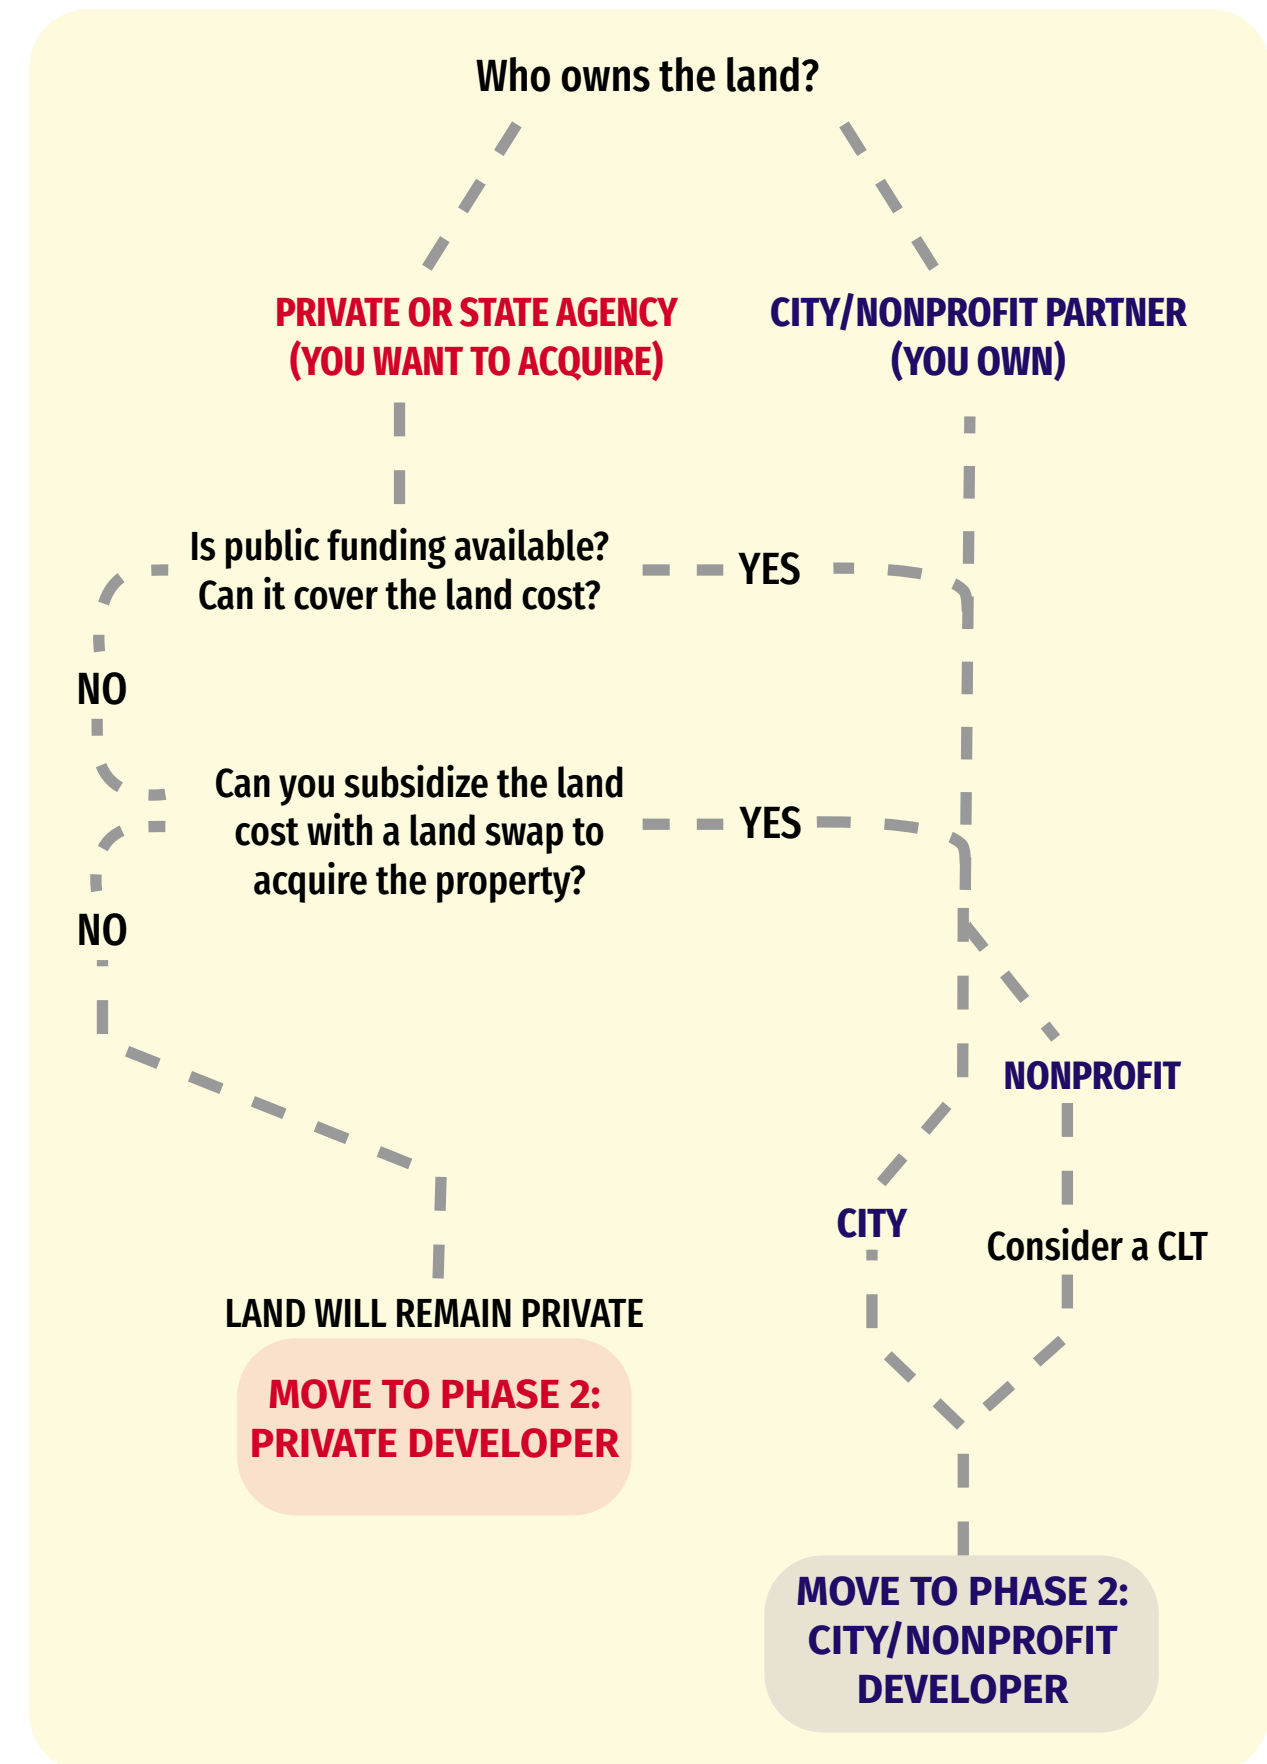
Who owns the land?

PRIVATE OR STATE AGENCY
(YOU WANT TO ACQUIRE)

CITY/NONPROFIT PARTNER
(YOU OWN)

Is public funding available?
Can it cover the land cost?

YES

NO

Can you subsidize the land cost with a land swap to acquire the property?

YES

NO

NONPROFIT

CITY

Consider a CLT

LAND WILL REMAIN PRIVATE

MOVE TO PHASE 2:
PRIVATE DEVELOPER

MOVE TO PHASE 2:
CITY/NONPROFIT
DEVELOPER